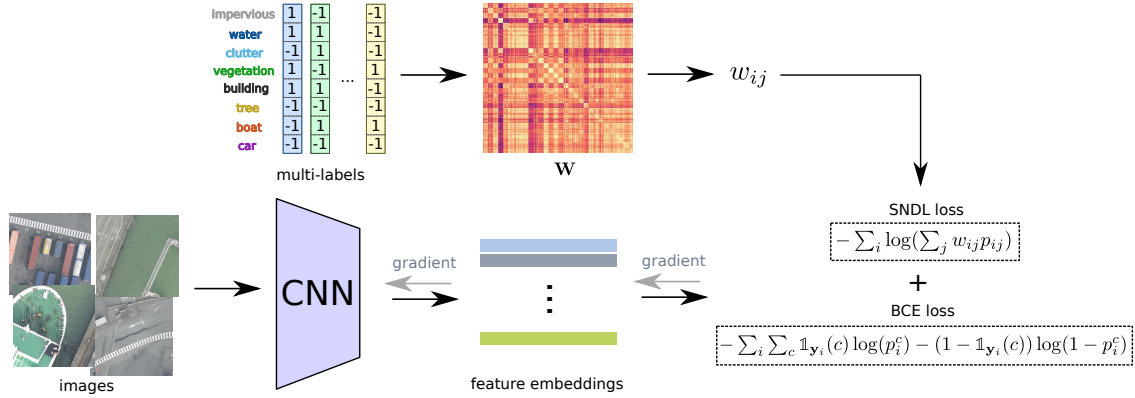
impervious
water
clutter
vegetation
building
tree
boat
car

| 1 | -1 | | -1 |
|---|---|---|---|
| 1 | 1 | | -1 |
| -1 | 1 | | -1 |
| 1 | -1 | ... | 1 |
| 1 | 1 | | -1 |
| -1 | -1 | | -1 |
| -1 | 1 | | 1 |
| -1 | -1 | | -1 |

multi-labels

$\mathbf{W}$

$w_{ij}$

SNDL loss
$-\sum_i \log(\sum_j w_{ij} p_{ij})$
+
BCE loss
$-\sum_i \sum_c \mathbb{1}_{\mathbf{y}_i}(c) \log(p_i^c) - (1 - \mathbb{1}_{\mathbf{y}_i}(c)) \log(1 - p_i^c)$

images

CNN

gradient

gradient

feature embeddings